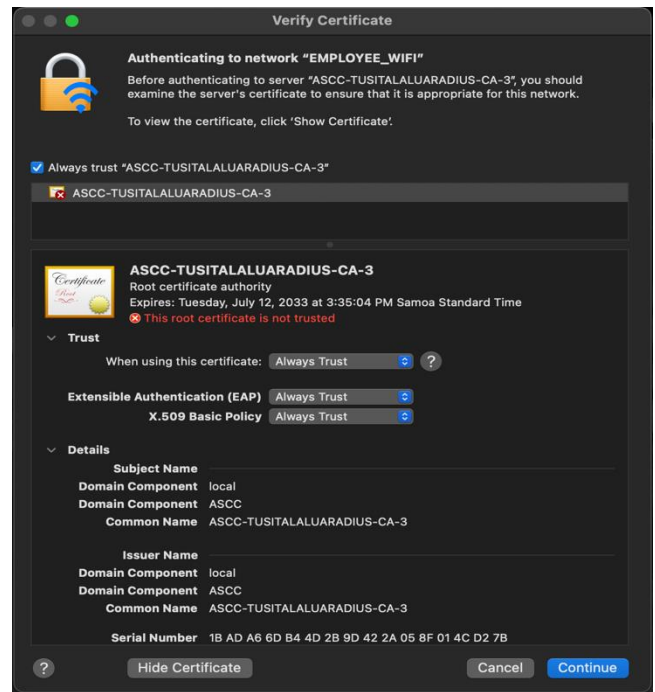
Verify Certificate

Authenticating to network "EMPLOYEE_WIFI"

Before authenticating to server "ASCC-TUSITALALUARADIUS-CA-3", you should examine the server's certificate to ensure that it is appropriate for this network.

To view the certificate, click 'Show Certificate'.

Always trust "ASCC-TUSITALALUARADIUS-CA-3"

ASCC-TUSITALALUARADIUS-CA-3

Certificate Root

ASCC-TUSITALALUARADIUS-CA-3
Root certificate authority
Expires: Tuesday, July 12, 2033 at 3:35:04 PM Samoa Standard Time
This root certificate is not trusted

Trust

When using this certificate: Always Trust ?

Extensible Authentication (EAP) Always Trust
X.509 Basic Policy Always Trust

Details

Subject Name
Domain Component local
Domain Component ASCC
Common Name ASCC-TUSITALALUARADIUS-CA-3

Issuer Name
Domain Component local
Domain Component ASCC
Common Name ASCC-TUSITALALUARADIUS-CA-3

Serial Number 1B AD A6 6D B4 4D 2B 9D 42 2A 05 8F 01 4C D2 7B

?
Hide Certificate
Cancel
Continue